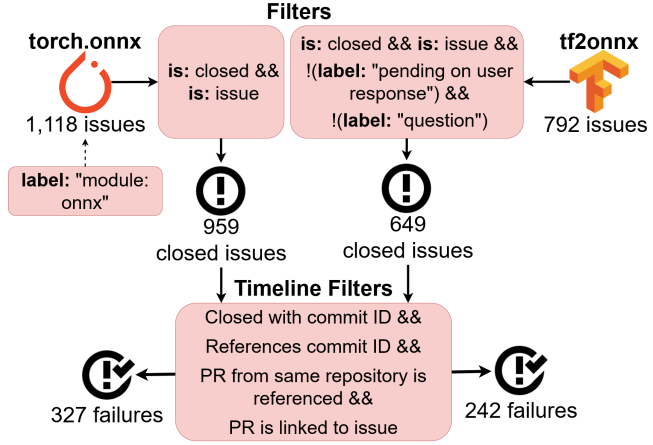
Filters

torch.onnx

1,118 issues

label: "module: onnx"

is: closed && is: issue

is: closed && is: issue && !(label: "pending on user response") && !(label: "question")

tf2onnx

792 issues

959 closed issues

649 closed issues

Timeline Filters

Closed with commit ID && References commit ID && PR from same repository is referenced && PR is linked to issue

327 failures

242 failures